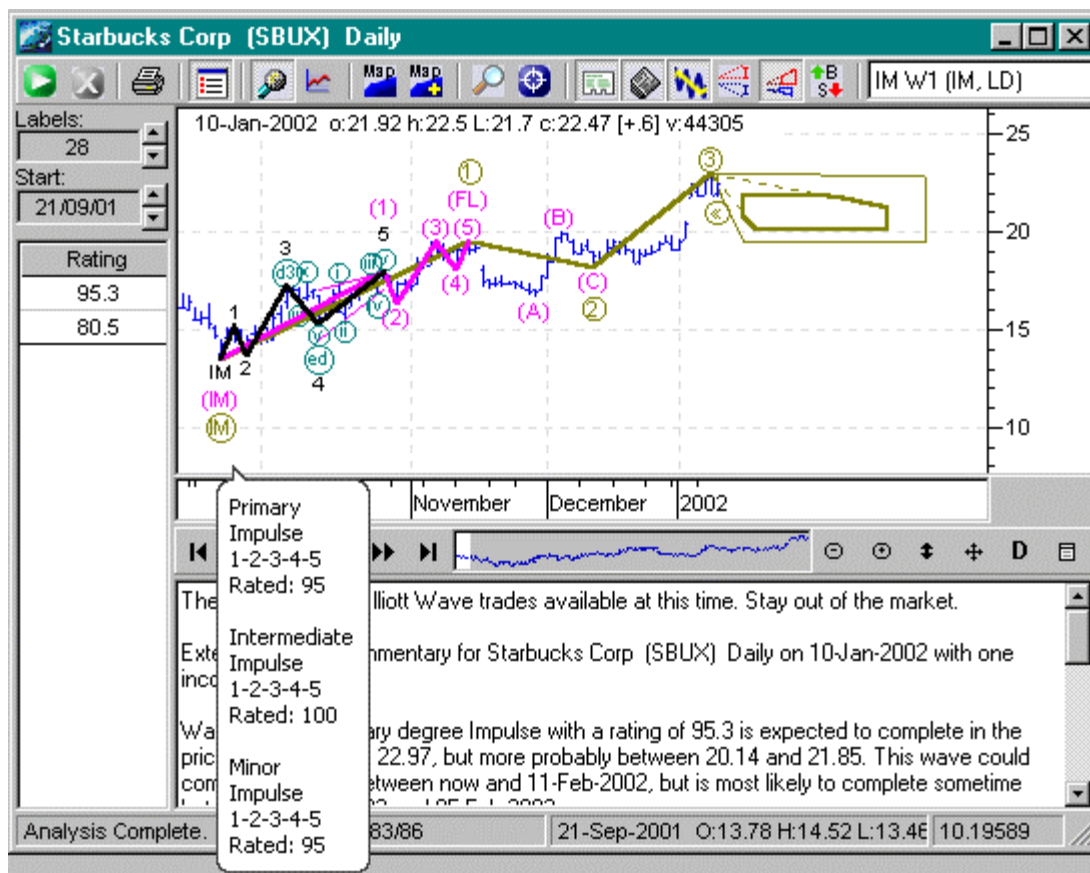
Starbucks Corp (SBUX) Daily

Map Map

IM W1 (IM, LD)

Labels:
28
Start:
21/09/01

| Rating |
|---|
| 95.3 |
| 80.5 |

10-Jan-2002 o:21.92 h:22.5 L:21.7 c:22.47 [+.6] v:44305

25
20
15
10

1 (FL) 3 (1) 5 3 (3) (5) (B) d3 (4) (2) (A) (C) 2 1 IM 2 ed 4 (IM) IM

November December 2002

Primary Impulse 1-2-3-4-5 Rated: 95

Intermediate Impulse 1-2-3-4-5 Rated: 100

Minor Impulse 1-2-3-4-5 Rated: 95

The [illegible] lliott Wave trades available at this time. Stay out of the market.

Exte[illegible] mmentary for Starbucks Corp (SBUX) Daily on 10-Jan-2002 with one inco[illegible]

Wa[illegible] ary degree Impulse with a rating of 95.3 is expected to complete in the pric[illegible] 22.97, but more probably between 20.14 and 21.85. This wave could com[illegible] etween now and 11-Feb-2002, but is most likely to complete sometime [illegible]

Analysis Complete. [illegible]83/86 21-Sep-2001 O:13.78 H:14.52 L:13.46 10.19589